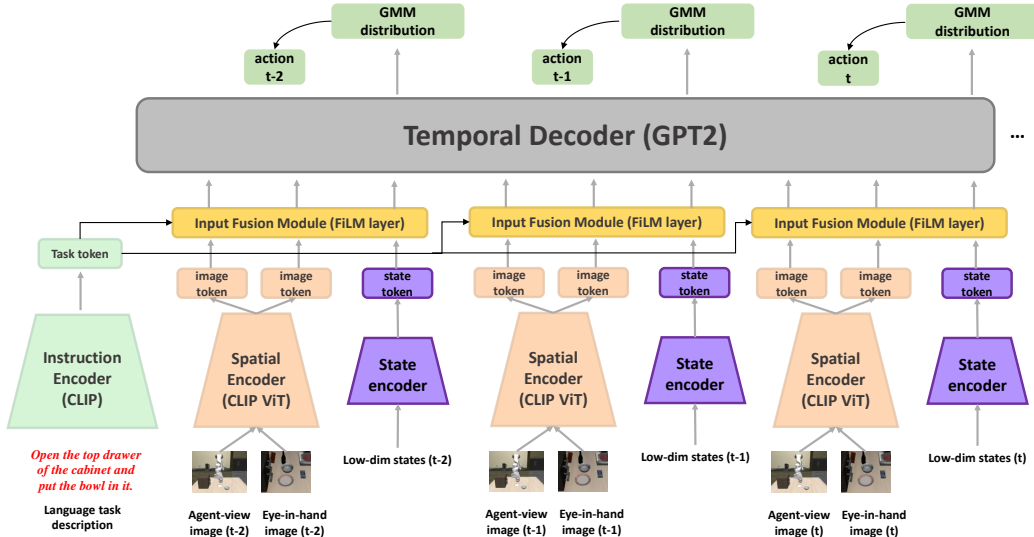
GMM distribution

action t-2

GMM distribution

action t-1

GMM distribution

action t

Temporal Decoder (GPT2)

...

Input Fusion Module (FiLM layer)

Input Fusion Module (FiLM layer)

Input Fusion Module (FiLM layer)

Task token

image token

image token

state token

image token

image token

state token

image token

image token

state token

Instruction Encoder (CLIP)

Spatial Encoder (CLIP ViT)

State encoder

Spatial Encoder (CLIP ViT)

State encoder

Spatial Encoder (CLIP ViT)

State encoder

Open the top drawer of the cabinet and put the bowl in it.

Language task description

Agent-view image (t-2)

Eye-in-hand image (t-2)

Low-dim states (t-2)

Agent-view image (t-1)

Eye-in-hand image (t-1)

Low-dim states (t-1)

Agent-view image (t)

Eye-in-hand image (t)

Low-dim states (t)